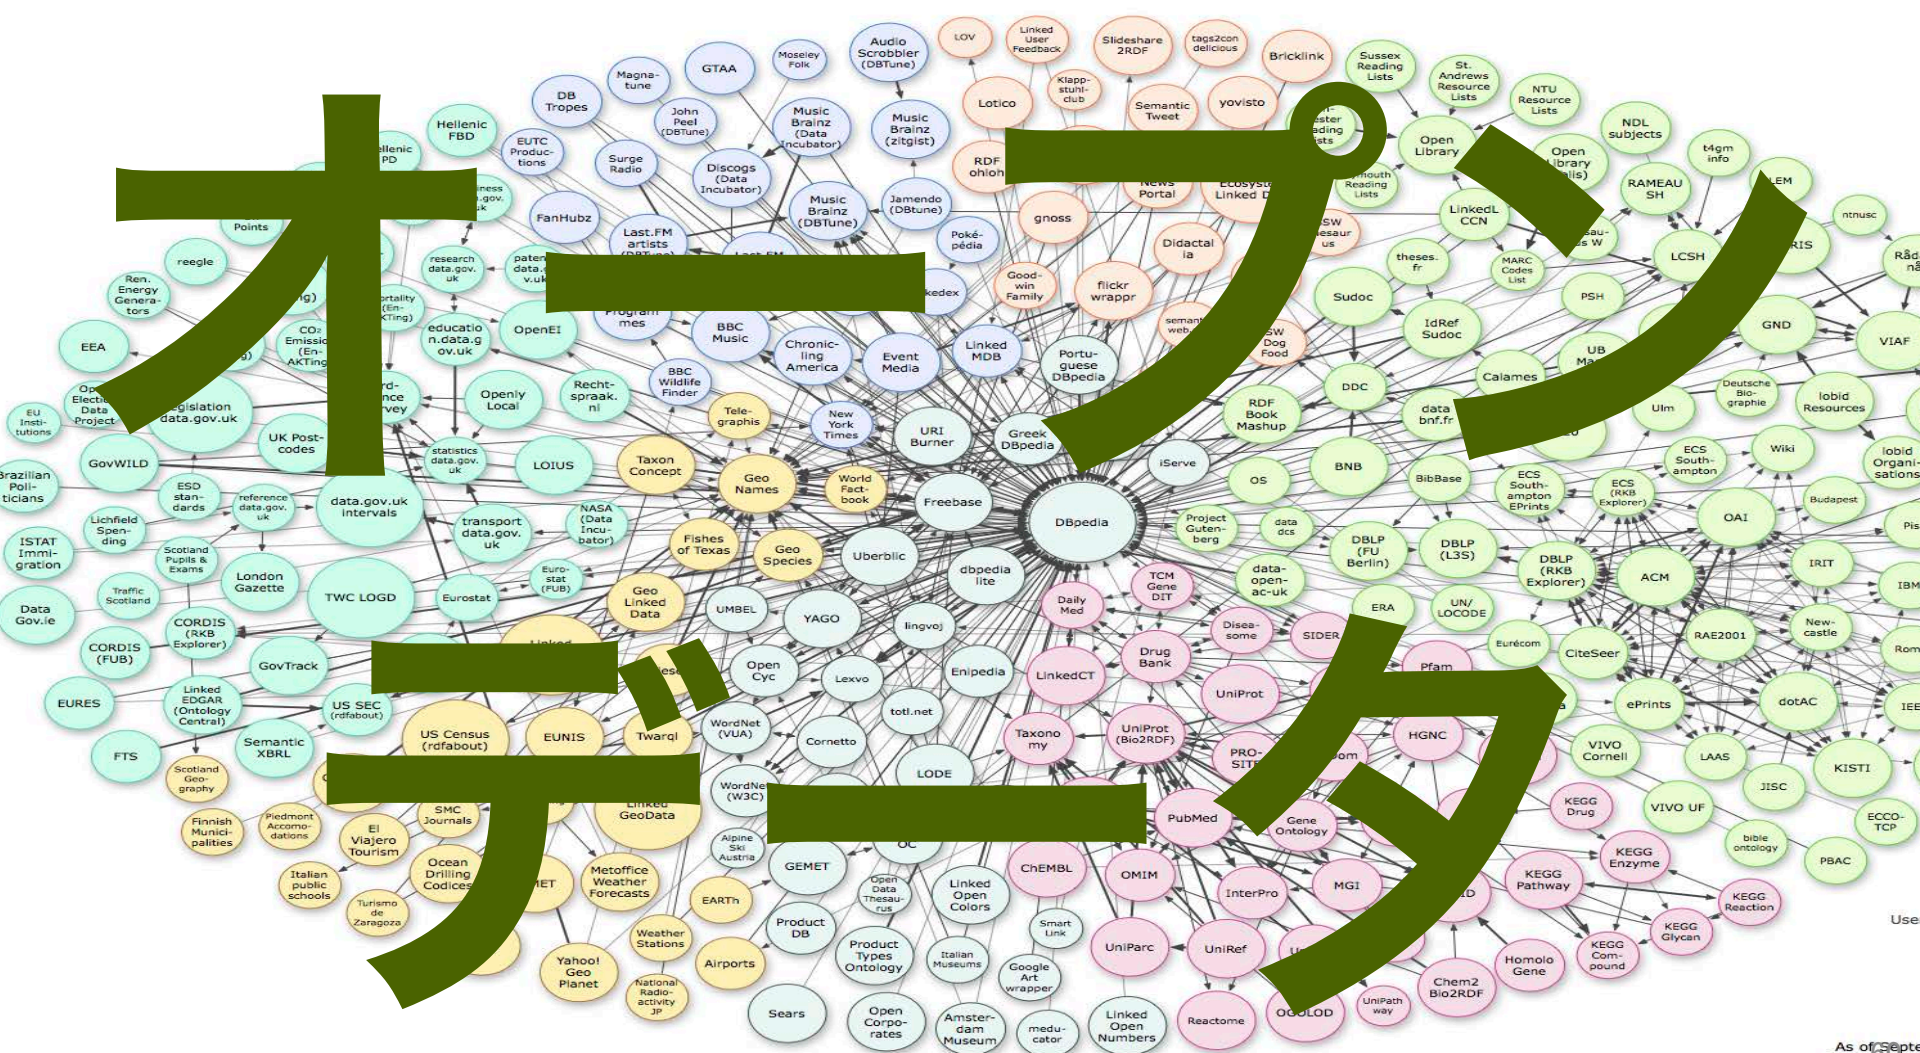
オープン
データ

LOV
Linked User Feedback
Slideshare 2RDF
tags2con delicious
Bricklink
Sussex Reading Lists
St. Andrews Resource Lists
NTU Resource Lists
Audio Scrobbler (DBTune)
Moseley Folk
GTAA
Magnatune
DB Tropes
Hellenic FBD
EUTC Productions
John Peel (DBTune)
Music Brainz (Data Incubator)
Music Brainz (zitgist)
Lotico
Klappstuhlclub
Semantic Tweet
yovisto
Open Library
NDL subjects
Open Library (Talis)
t4gm info
LEM
ntnusc
Surge Radio
Discogs (Data Incubator)
Music Brainz (DBTune)
Jamendo (DBTune)
RDF ohloh
News Portal
gnoss
RAMEAU SH
LinkedL CCN
FanHubz
Last.FM artists
Pokédepia
Didactal ia
theses.fr
MARC Codes List
LCSH
reegle
Points
research data.gov.uk
Ren. Energy Generators
EEA
Good-win Family
flickr wrappr
Sudoc
PSH
GND
VIAF
OpenEI
educatio n.data.gov.uk
BBC Music
Chronicling America
Event Media
Linked MDB
Portuguese DBpedia
IdRef Sudoc
Calames
Deutsche Bio-graphie
lobid Resources
EU Institutions
BBC Wildlife Finder
Openly Local
Recht-spraak.nl
Tele-graphis
New York Times
URI Burner
Greek DBpedia
RDF Book Mashup
DDC
data bnf.fr
Ulm
UK Post-codes
legislation data.gov.uk
GovWILD
Brazilian Politicians
statistics data.gov.uk
LOIUS
Taxon Concept
Geo Names
World Fact-book
Freebase
iServe
BNB
OS
BibBase
ECS Southampton
Wiki
lobid Organisations
ESD standards
reference data.gov.uk
data.gov.uk intervals
NASA (Data Incubator)
transport data.gov.uk
DBpedia
Project Gutenberg
data dcs
ECS Southampton EPrints
ECS (RKB Explorer)
Budapest
OAI
Lichfield Spending
ISTAT Immigration
Scotland Pupils & Exams
London Gazette
Fishes of Texas
Geo Species
Uberblic
dbpedia lite
DBLP (FU Berlin)
DBLP (L3S)
DBLP (RKB Explorer)
ACM
IRIT
Traffic Scotland
Data Gov.ie
TWC LOGD
Eurostat
Eurostat (FUB)
Geo Linked Data
UMBEL
YAGO
TCM Gene DIT
data-open-ac-uk
ERA
UN/LOCODE
CORDIS (RKB Explorer)
CORDIS (FUB)
GovTrack
lingvoj
Daily Med
Diseasome
SIDER
Eurécom
CiteSeer
RAE2001
Newcastle
Open Cyc
Lexvo
Enipedia
LinkedCT
Drug Bank
Pfam
EURES
Linked EDGAR (Ontology Central)
US SEC (rdfabout)
totl.net
UniProt
ePrints
dotAC
Semantic XBRL
FTS
US Census (rdfabout)
EUNIS
Twarql
WordNet (VUA)
Cornetto
Taxonomy
UniProt (Bio2RDF)
HGNC
VIVO Cornell
LAAS
KISTI
Scotland Geo-graphy
LODE
PRO-SITE
WordNet (W3C)
JISC
Finnish Municipalities
Piedmont Accomodations
SMC Journals
El Viajero Tourism
Linked GeoData
PubMed
Gene Ontology
KEGG Drug
VIVO UF
bible ontology
ECCO-TCP
Italian public schools
Ocean Drilling Codices
Alpine Ski Austria
GEMET
ChEMBL
OMIM
MGI
KEGG Enzyme
PBAC
Turismo de Zaragoza
Metoffice Weather Forecasts
EARTh
Open Data Thesaurus
Linked Open Colors
InterPro
KEGG Pathway
KEGG Reaction
Use
Weather Stations
Product DB
Product Types Ontology
Smart Link
UniParc
UniRef
KEGG Glycan
Yahoo! Geo Planet
Airports
Italian Museums
Google Art wrapper
KEGG Compound
Homolo Gene
National Radioactivity JP
Sears
Open Corporates
Amsterdam Museum
medu-cator
Linked Open Numbers
Reactome
OGOLOD
UniPath way
Chem2 Bio2RDF
As of Septe